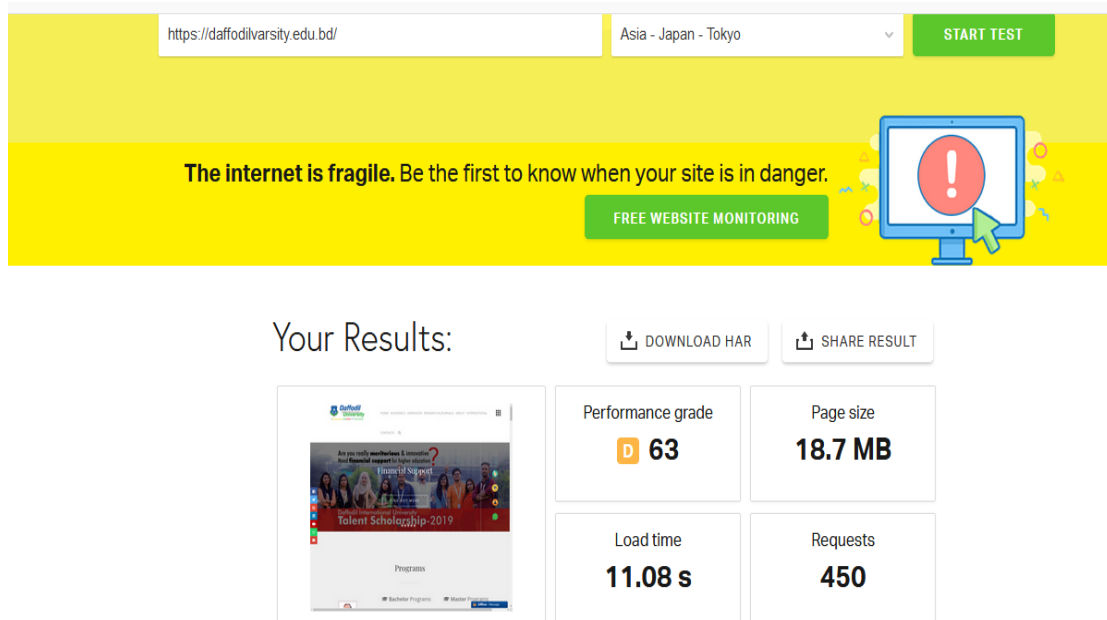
https://daffodilvarsity.edu.bd/

Asia - Japan - Tokyo

START TEST

**The internet is fragile.** Be the first to know when your site is in danger.

FREE WEBSITE MONITORING

Your Results:

DOWNLOAD HAR

SHARE RESULT

Daffodil University

Are you really meritorious & innovative? Need financial support for higher education?

Financial Support

Daffodil International University
Talent Scholarship-2019

Programs

Bachelor Programs

Master Programs

Performance grade
D 63

Page size
18.7 MB

Load time
11.08 s

Requests
450